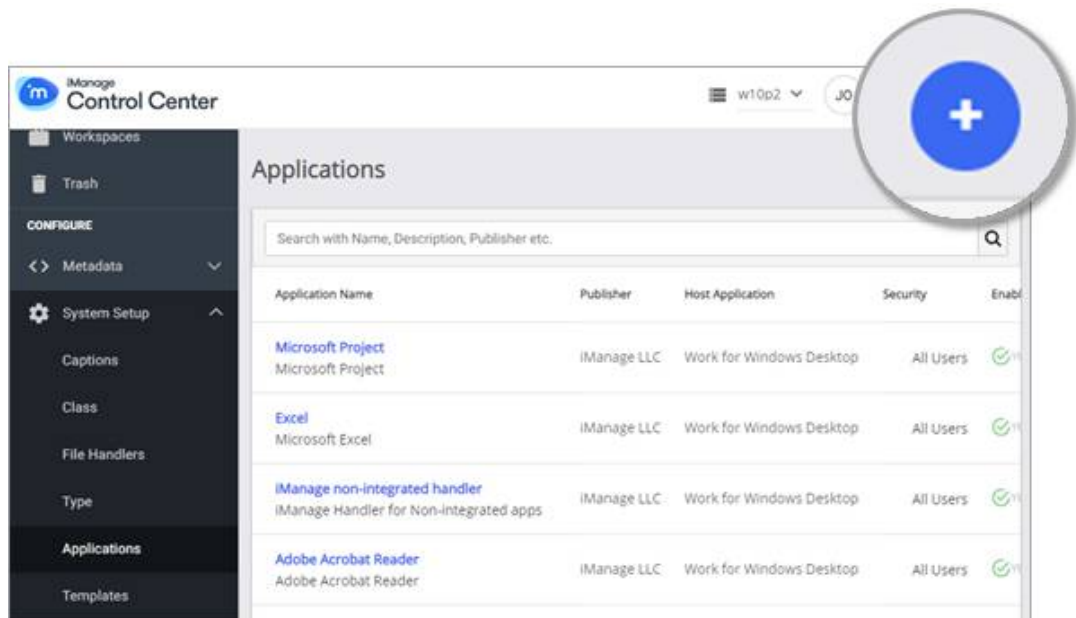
iManage
Control Center

w10p2

JO

+

Workspaces

Trash

CONFIGURE

Metadata

System Setup

Captions

Class

File Handlers

Type

Applications

Templates

Applications

Search with Name, Description, Publisher etc.

| Application Name | Publisher | Host Application | Security | Enabl |
|---|---|---|---|---|
| Microsoft Project<br>Microsoft Project | iManage LLC | Work for Windows Desktop | All Users | |
| Excel<br>Microsoft Excel | iManage LLC | Work for Windows Desktop | All Users | |
| iManage non-integrated handler<br>iManage Handler for Non-integrated apps | iManage LLC | Work for Windows Desktop | All Users | |
| Adobe Acrobat Reader<br>Adobe Acrobat Reader | iManage LLC | Work for Windows Desktop | All Users | |